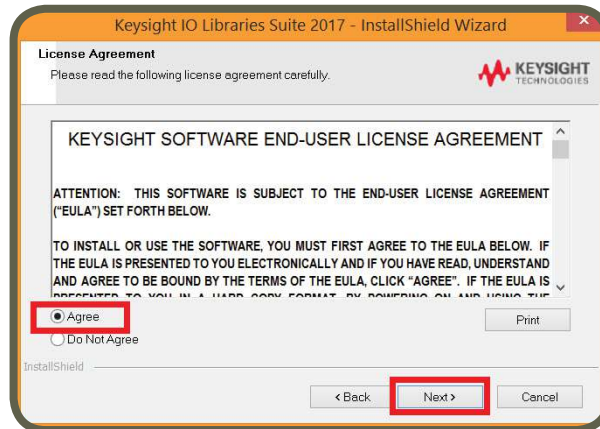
Keysight IO Libraries Suite 2017 - InstallShield Wizard

License Agreement
Please read the following license agreement carefully.

KEYSIGHT TECHNOLOGIES

KEYSIGHT SOFTWARE END-USER LICENSE AGREEMENT

ATTENTION: THIS SOFTWARE IS SUBJECT TO THE END-USER LICENSE AGREEMENT ("EULA") SET FORTH BELOW.

TO INSTALL OR USE THE SOFTWARE, YOU MUST FIRST AGREE TO THE EULA BELOW. IF THE EULA IS PRESENTED TO YOU ELECTRONICALLY AND IF YOU HAVE READ, UNDERSTAND AND AGREE TO BE BOUND BY THE TERMS OF THE EULA, CLICK "AGREE". IF THE EULA IS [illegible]

Agree
Do Not Agree

Print

InstallShield

< Back
Next >
Cancel